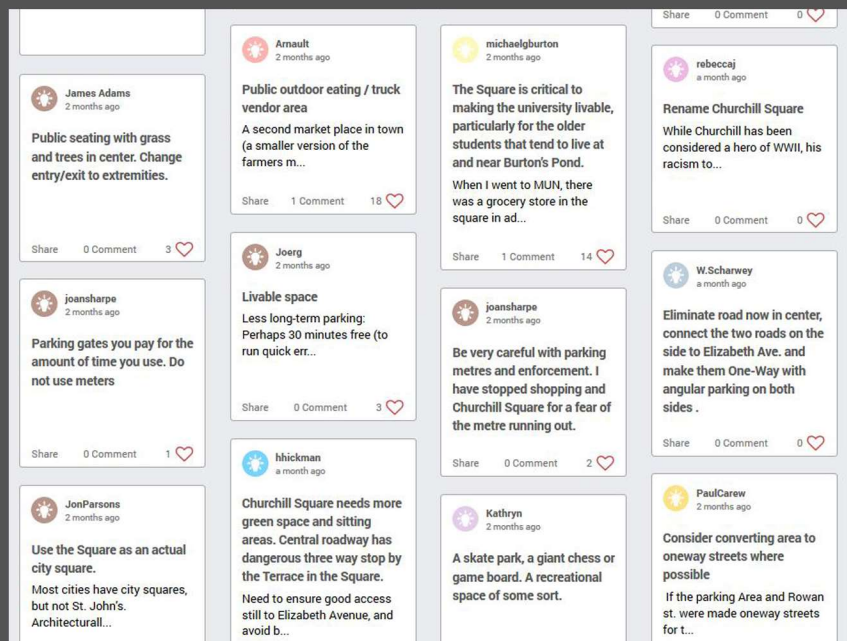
Share 0 Comment 0

James Adams
2 months ago

Public seating with grass and trees in center. Change entry/exit to extremities.

Share 0 Comment 3

joansharpe
2 months ago

Parking gates you pay for the amount of time you use. Do not use meters

Share 0 Comment 1

JonParsons
2 months ago

Use the Square as an actual city square.

Most cities have city squares, but not St. John's. Architecturall...

Arnault
2 months ago

Public outdoor eating / truck vendor area

A second market place in town (a smaller version of the farmers m...

Share 1 Comment 18

Joerg
2 months ago

Livable space

Less long-term parking: Perhaps 30 minutes free (to run quick err...

Share 0 Comment 3

hhickman
a month ago

Churchill Square needs more green space and sitting areas. Central roadway has dangerous three way stop by the Terrace in the Square.

Need to ensure good access still to Elizabeth Avenue, and avoid b...

michaelgburton
2 months ago

The Square is critical to making the university livable, particularly for the older students that tend to live at and near Burton's Pond.

When I went to MUN, there was a grocery store in the square in ad...

Share 1 Comment 14

joansharpe
2 months ago

Be very careful with parking metres and enforcement. I have stopped shopping and Churchill Square for a fear of the metre running out.

Share 0 Comment 2

Kathryn
2 months ago

A skate park, a giant chess or game board. A recreational space of some sort.

rebeccaj
a month ago

Rename Churchill Square

While Churchill has been considered a hero of WWII, his racism to...

Share 0 Comment 0

W.Scharwey
a month ago

Eliminate road now in center, connect the two roads on the side to Elizabeth Ave. and make them One-Way with angular parking on both sides .

Share 0 Comment 0

PaulCarew
2 months ago

Consider converting area to oneway streets where possible

If the parking Area and Rowan st. were made oneway streets for t...